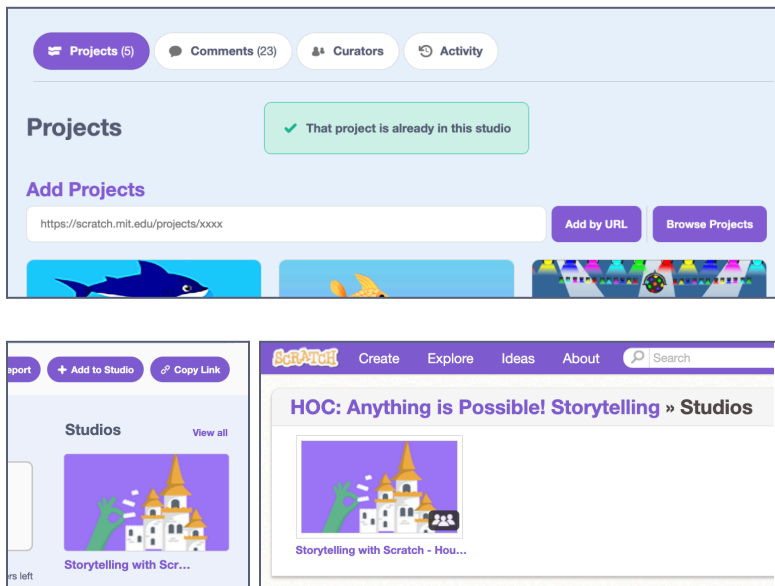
Projects (5) Comments (23) Curators Activity

Projects

That project is already in this studio

Add Projects

https://scratch.mit.edu/projects/xxxx

Add by URL Browse Projects

eport Add to Studio Copy Link

Studios View all

Storytelling with Scr...

rs left

SCRATCH Create Explore Ideas About Search

HOC: Anything is Possible! Storytelling » Studios

Storytelling with Scratch - Hou...